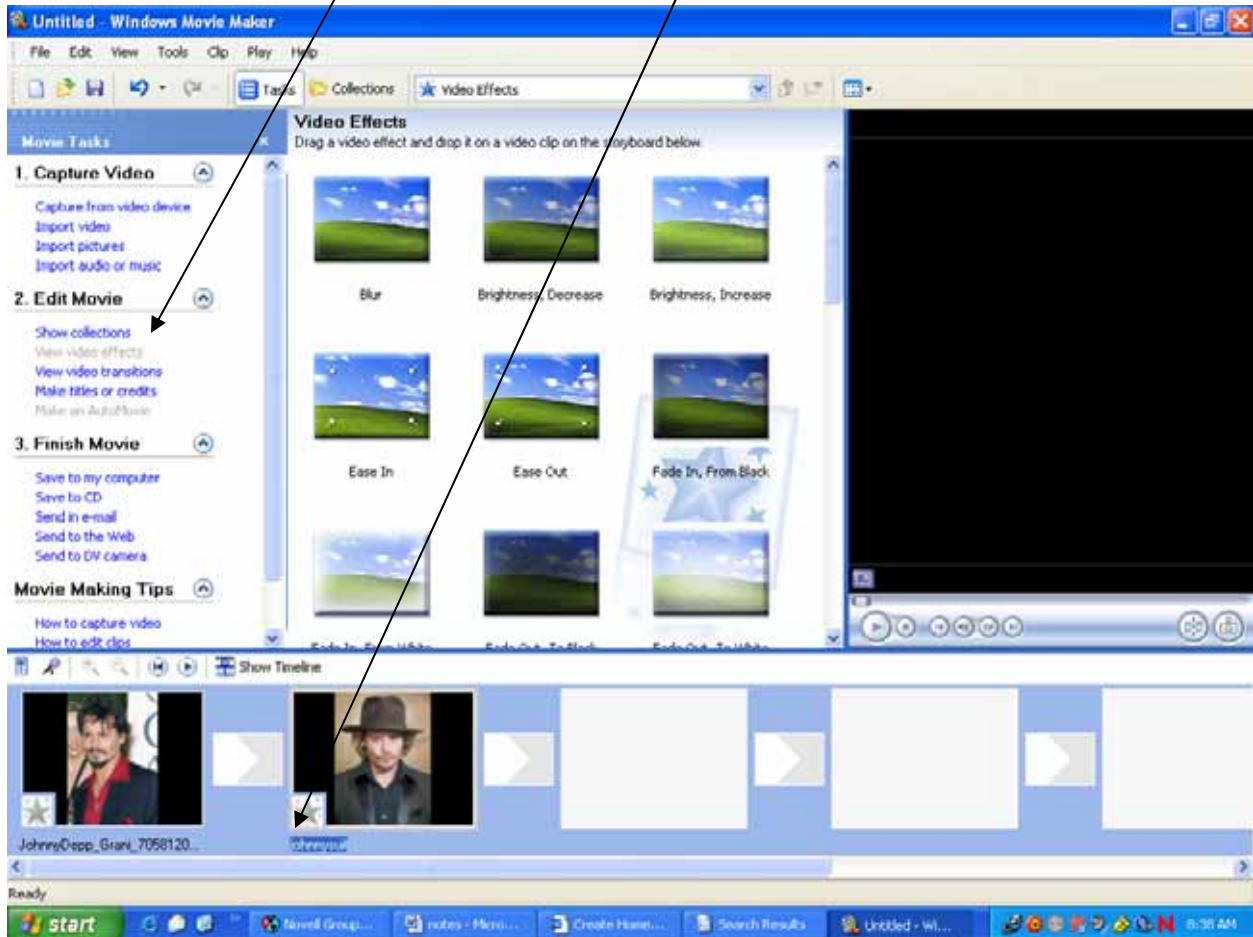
Untitled - Windows Movie Maker

File Edit View Tools Clip Play Help

Tasks Collections Video Effects

Movie Tasks

1. Capture Video

Capture from video device
Import video
Import pictures
Import audio or music

2. Edit Movie

Show collections
View video effects
View video transitions
Make titles or credits
Make an AutoMovie

3. Finish Movie

Save to my computer
Save to CD
Send in e-mail
Send to the Web
Send to DV camera

Movie Making Tips

How to capture video
How to edit clips

Video Effects
Drag a video effect and drop it on a video clip on the storyboard below.

Blur
Brightness, Decrease
Brightness, Increase
Ease In
Ease Out
Fade In, From Black
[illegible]
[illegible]
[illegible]

Show Timeline

JohnnyDepp_Grani_7058120...
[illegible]

Ready

start
Novell Group...
notes - Micro...
Create Home...
Search Results
Untitled - Wi...
8:38 AM